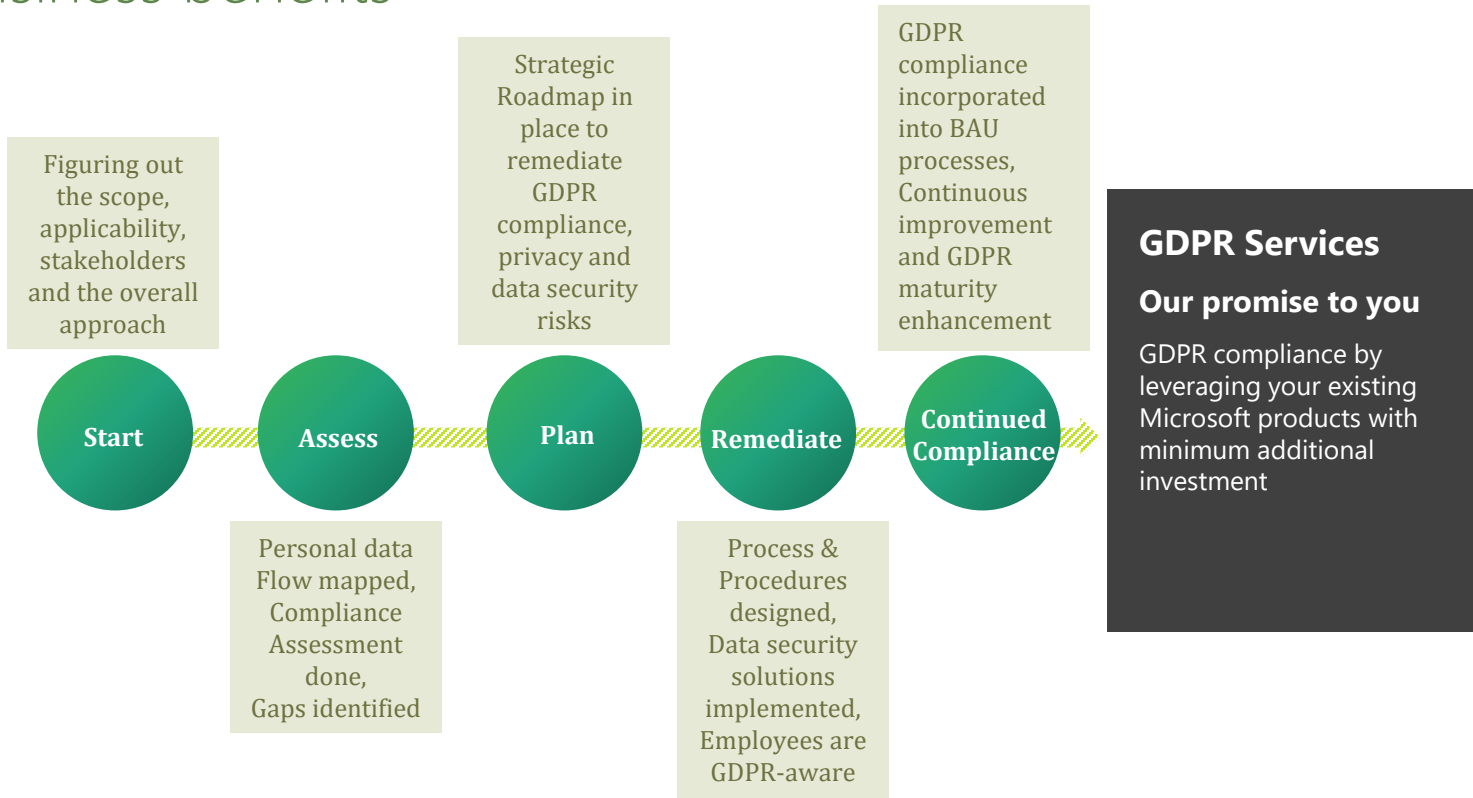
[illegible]

Figuring out the scope, applicability, stakeholders and the overall approach

Start

Assess

Personal data Flow mapped, Compliance Assessment done, Gaps identified

Strategic Roadmap in place to remediate GDPR compliance, privacy and data security risks

Plan

Remediate

Process & Procedures designed, Data security solutions implemented, Employees are GDPR-aware

GDPR compliance incorporated into BAU processes, Continuous improvement and GDPR maturity enhancement

Continued Compliance

GDPR Services

Our promise to you

GDPR compliance by leveraging your existing Microsoft products with minimum additional investment